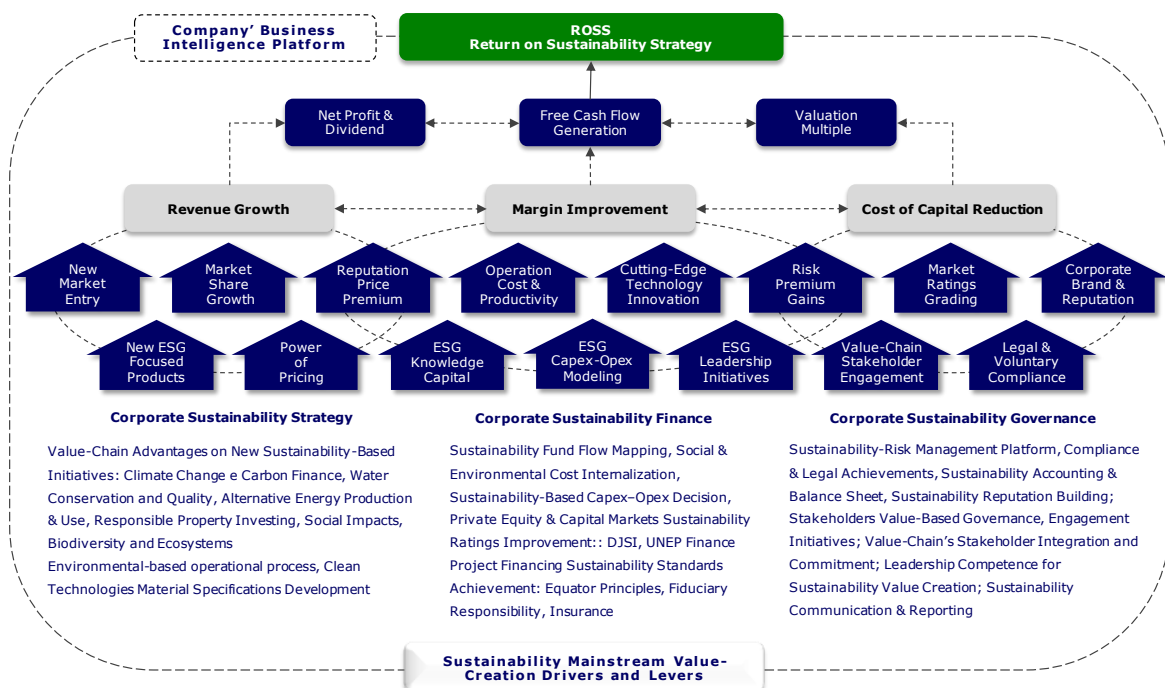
Company' Business Intelligence Platform

ROSS
Return on Sustainability Strategy

Net Profit & Dividend

Free Cash Flow Generation

Valuation Multiple

Revenue Growth

Margin Improvement

Cost of Capital Reduction

New Market Entry

Market Share Growth

Reputation Price Premium

Operation Cost & Productivity

Cutting-Edge Technology Innovation

Risk Premium Gains

Market Ratings Grading

Corporate Brand & Reputation

New ESG Focused Products

Power of Pricing

ESG Knowledge Capital

ESG Capex-Opex Modeling

ESG Leadership Initiatives

Value-Chain Stakeholder Engagement

Legal & Voluntary Compliance

Corporate Sustainability Strategy

Value-Chain Advantages on New Sustainability-Based Initiatives: Climate Change e Carbon Finance, Water Conservation and Quality, Alternative Energy Production & Use, Responsible Property Investing, Social Impacts, Biodiversity and Ecosystems
Environmental-based operational process, Clean Technologies Material Specifications Development

Corporate Sustainability Finance

Sustainability Fund Flow Mapping, Social & Environmental Cost Internalization, Sustainability-Based Capex–Opex Decision, Private Equity & Capital Markets Sustainability Ratings Improvement:: DJSI, UNEP Finance Project Financing Sustainability Standards Achievement: Equator Principles, Fiduciary Responsibility, Insurance

Corporate Sustainability Governance

Sustainability-Risk Management Platform, Compliance & Legal Achievements, Sustainability Accounting & Balance Sheet, Sustainability Reputation Building; Stakeholders Value-Based Governance, Engagement Initiatives; Value-Chain's Stakeholder Integration and Commitment; Leadership Competence for Sustainability Value Creation; Sustainability Communication & Reporting

Sustainability Mainstream Value-Creation Drivers and Levers